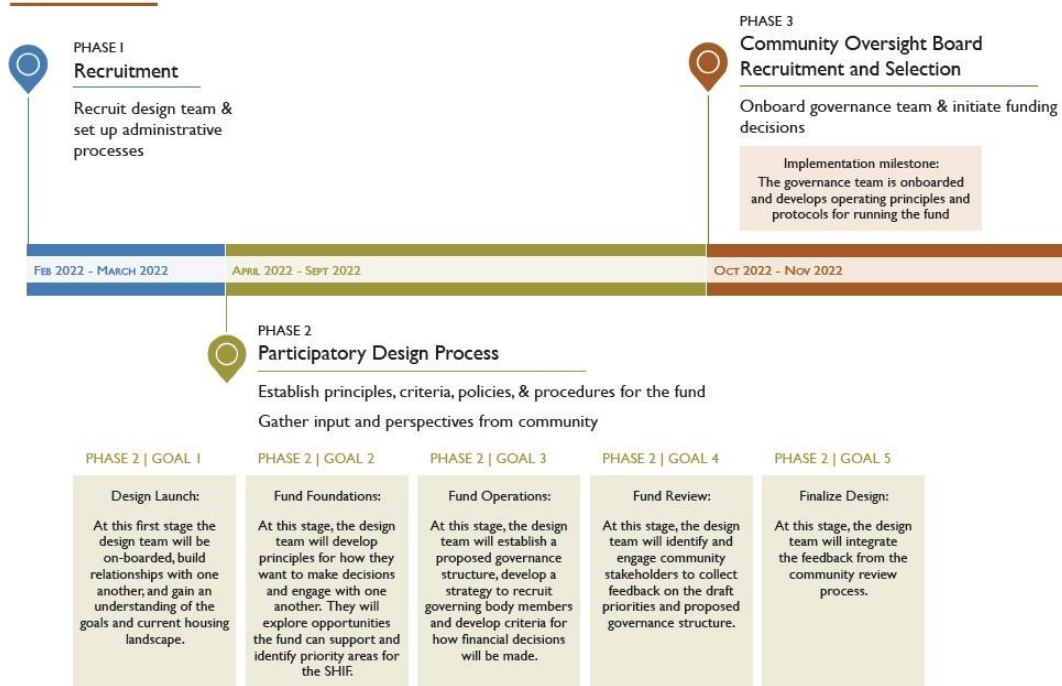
PHASE I
Recruitment

Recruit design team & set up administrative processes

PHASE 3
Community Oversight Board Recruitment and Selection

Onboard governance team & initiate funding decisions

Implementation milestone:
The governance team is onboarded and develops operating principles and protocols for running the fund

FEB 2022 - MARCH 2022

APRIL 2022 - SEPT 2022

OCT 2022 - NOV 2022

PHASE 2
Participatory Design Process

Establish principles, criteria, policies, & procedures for the fund

Gather input and perspectives from community

PHASE 2 | GOAL 1

Design Launch:

At this first stage the design team will be on-boarded, build relationships with one another, and gain an understanding of the goals and current housing landscape.

PHASE 2 | GOAL 2

Fund Foundations:

At this stage, the design team will develop principles for how they want to make decisions and engage with one another. They will explore opportunities the fund can support and identify priority areas for the SHIF.

PHASE 2 | GOAL 3

Fund Operations:

At this stage, the design team will establish a proposed governance structure, develop a strategy to recruit governing body members and develop criteria for how financial decisions will be made.

PHASE 2 | GOAL 4

Fund Review:

At this stage, the design team will identify and engage community stakeholders to collect feedback on the draft priorities and proposed governance structure.

PHASE 2 | GOAL 5

Finalize Design:

At this stage, the design team will integrate the feedback from the community review process.